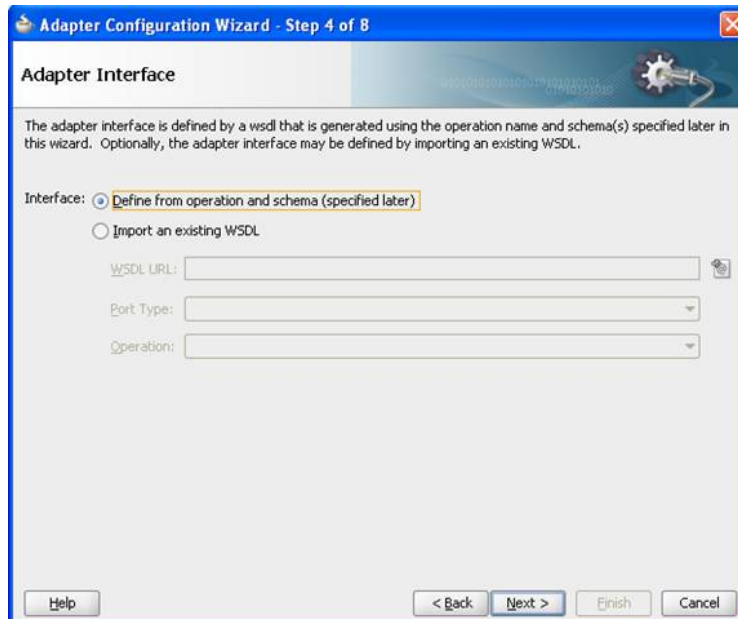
Adapter Configuration Wizard - Step 4 of 8

Adapter Interface

The adapter interface is defined by a wsdl that is generated using the operation name and schema(s) specified later in this wizard. Optionally, the adapter interface may be defined by importing an existing WSDL.

Interface: Define from operation and schema (specified later)

Import an existing WSDL

WSDL URL:

Port Type:

Operation:

Help

< Back

Next >

Finish

Cancel